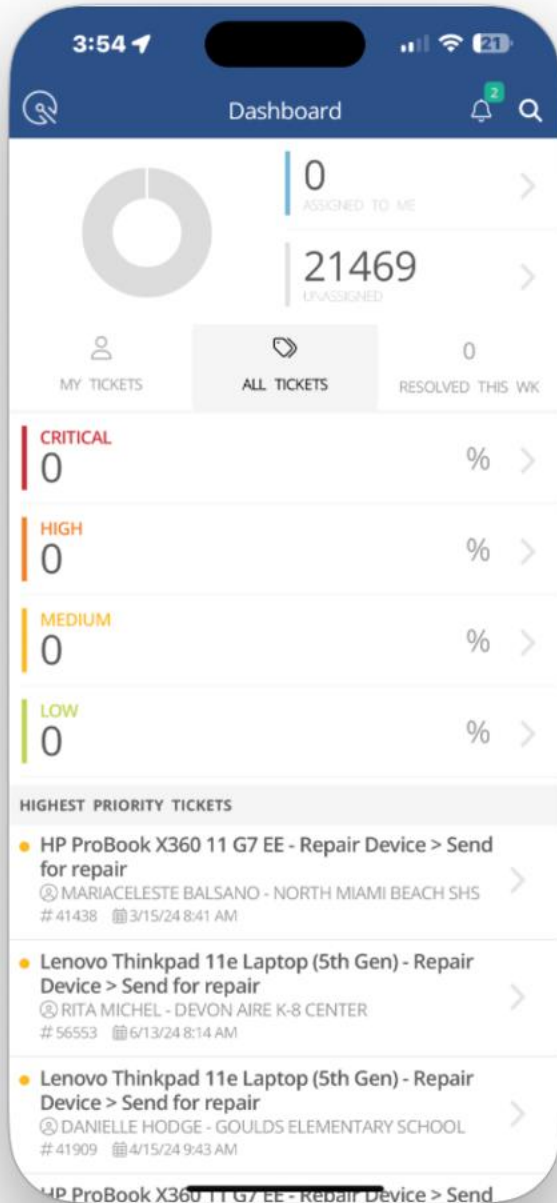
3:54

21

Dashboard

2

0
ASSIGNED TO ME

21469
UNASSIGNED

MY TICKETS

ALL TICKETS

0
RESOLVED THIS WK

CRITICAL
0
%

HIGH
0
%

MEDIUM
0
%

LOW
0
%

HIGHEST PRIORITY TICKETS

HP ProBook X360 11 G7 EE - Repair Device > Send for repair
MARIACELESTE BALSANO - NORTH MIAMI BEACH SHS
#41438 3/15/24 8:41 AM

Lenovo Thinkpad 11e Laptop (5th Gen) - Repair Device > Send for repair
RITA MICHEL - DEVON AIRE K-8 CENTER
#56553 6/13/24 8:14 AM

Lenovo Thinkpad 11e Laptop (5th Gen) - Repair Device > Send for repair
DANIELLE HODGE - GOULDS ELEMENTARY SCHOOL
#41909 4/15/24 9:43 AM

HP ProBook X360 11 G7 EE - Repair Device > Send